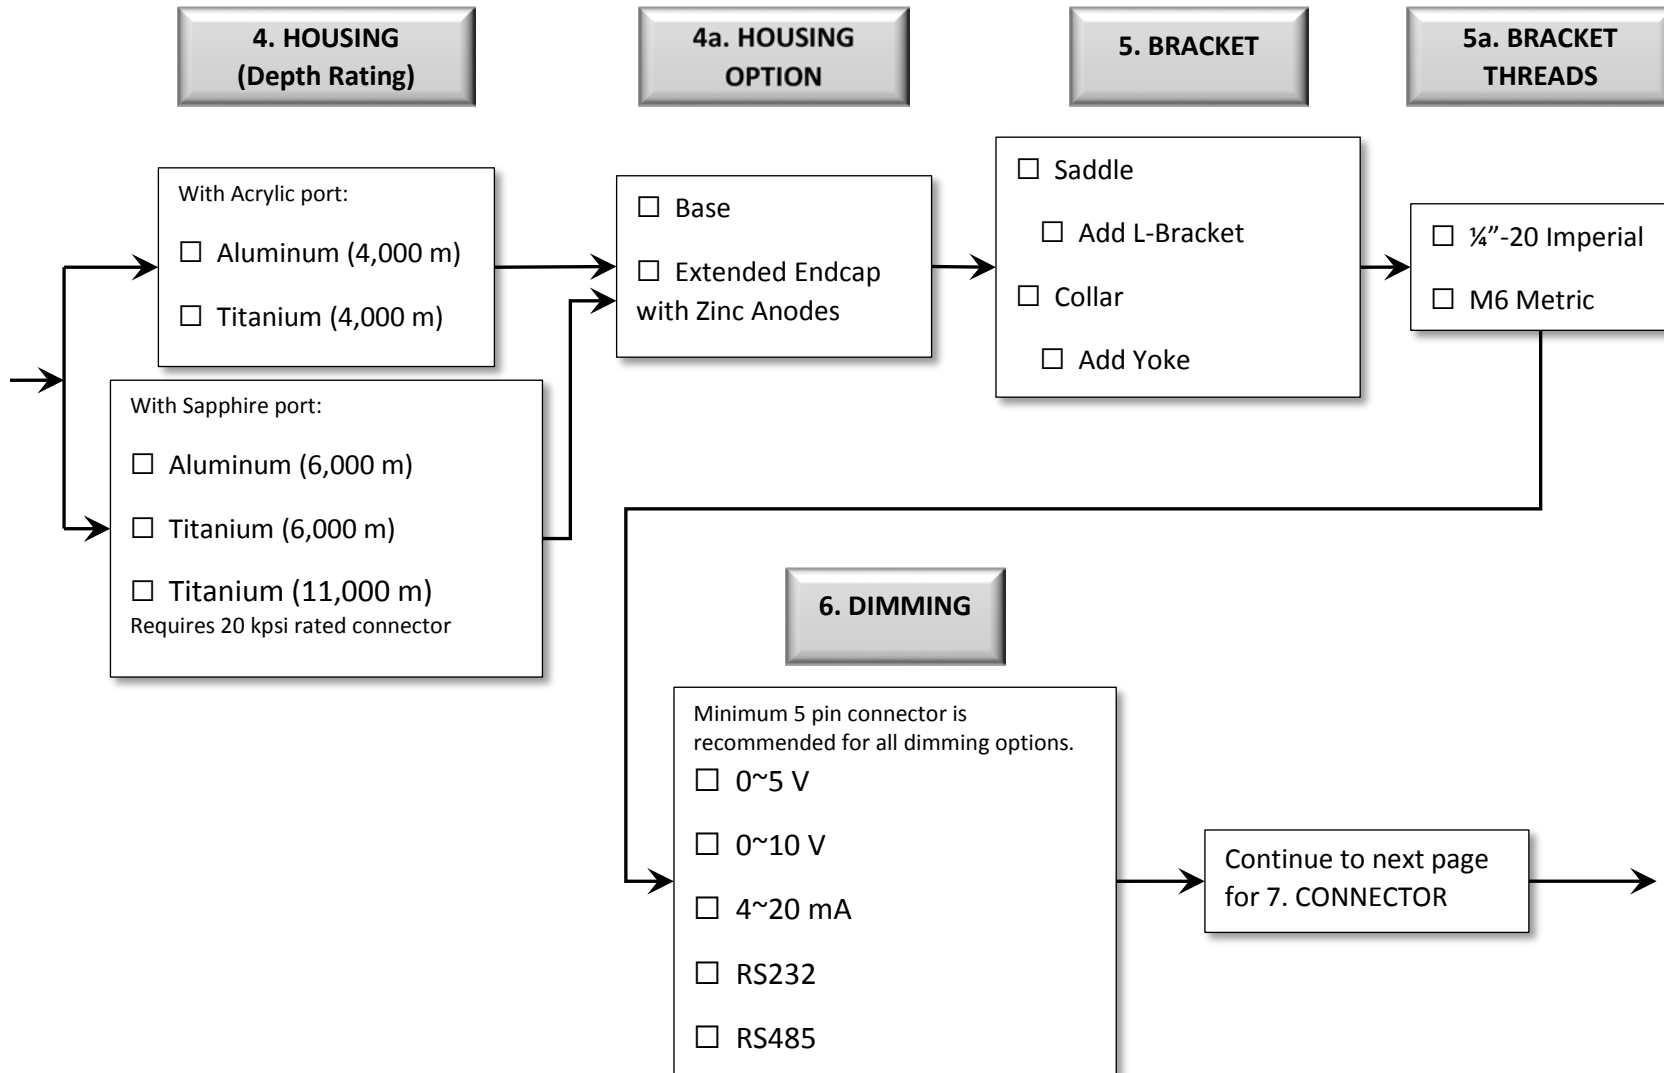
4. HOUSING (Depth Rating)

4a. HOUSING OPTION

5. BRACKET

5a. BRACKET THREADS

With Acrylic port:

☐ Aluminum (4,000 m)

☐ Titanium (4,000 m)

With Sapphire port:

☐ Aluminum (6,000 m)

☐ Titanium (6,000 m)

☐ Titanium (11,000 m)
Requires 20 kpsi rated connector

☐ Base

☐ Extended Endcap with Zinc Anodes

☐ Saddle

☐ Add L-Bracket

☐ Collar

☐ Add Yoke

☐ ¼"-20 Imperial

☐ M6 Metric

6. DIMMING

Minimum 5 pin connector is recommended for all dimming options.

☐ 0~5 V

☐ 0~10 V

☐ 4~20 mA

☐ RS232

☐ RS485

Continue to next page for 7. CONNECTOR